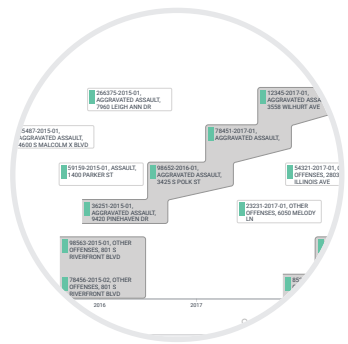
266375-2015-01, AGGRAVATED ASSAULT, 7960 LEIGH ANN DR

12345-2017-01, AGGRAVATED ASSA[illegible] 3558 WILHURT AVE

5487-2015-01, AGGRAVATED ASSAULT, 4600 S MALCOLM X BLVD

78451-2017-01, AGGRAVATED ASSAULT,

59159-2015-01, ASSAULT, 1400 PARKER ST

98652-2016-01, AGGRAVATED ASSAULT, 3425 S POLK ST

54321-2017-01, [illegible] OFFENSES, 2803 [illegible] ILLINOIS AVE

36251-2015-01, AGGRAVATED ASSAULT, 9420 PINEHAVEN DR

23231-2017-01, OTHER OFFENSES, 6050 MELODY LN

98563-2015-01, OTHER OFFENSES, 801 S RIVERFRONT BLVD

78456-2015-02, OTHER OFFENSES, 801 S RIVERFRONT BLVD

2016

2017